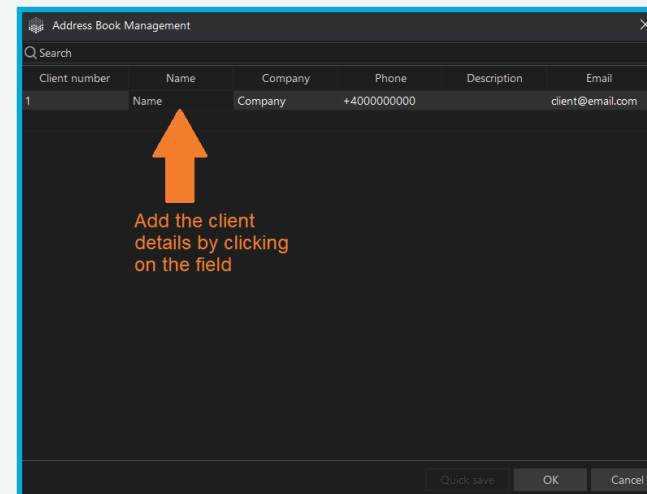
Address Book Management

Search

| Client number | Name | Company | Phone | Description | Email |
|---|---|---|---|---|---|
| 1 | Name | Company | +4000000000 | | client@email.com |

Add the client details by clicking on the field

Quick save
OK
Cancel